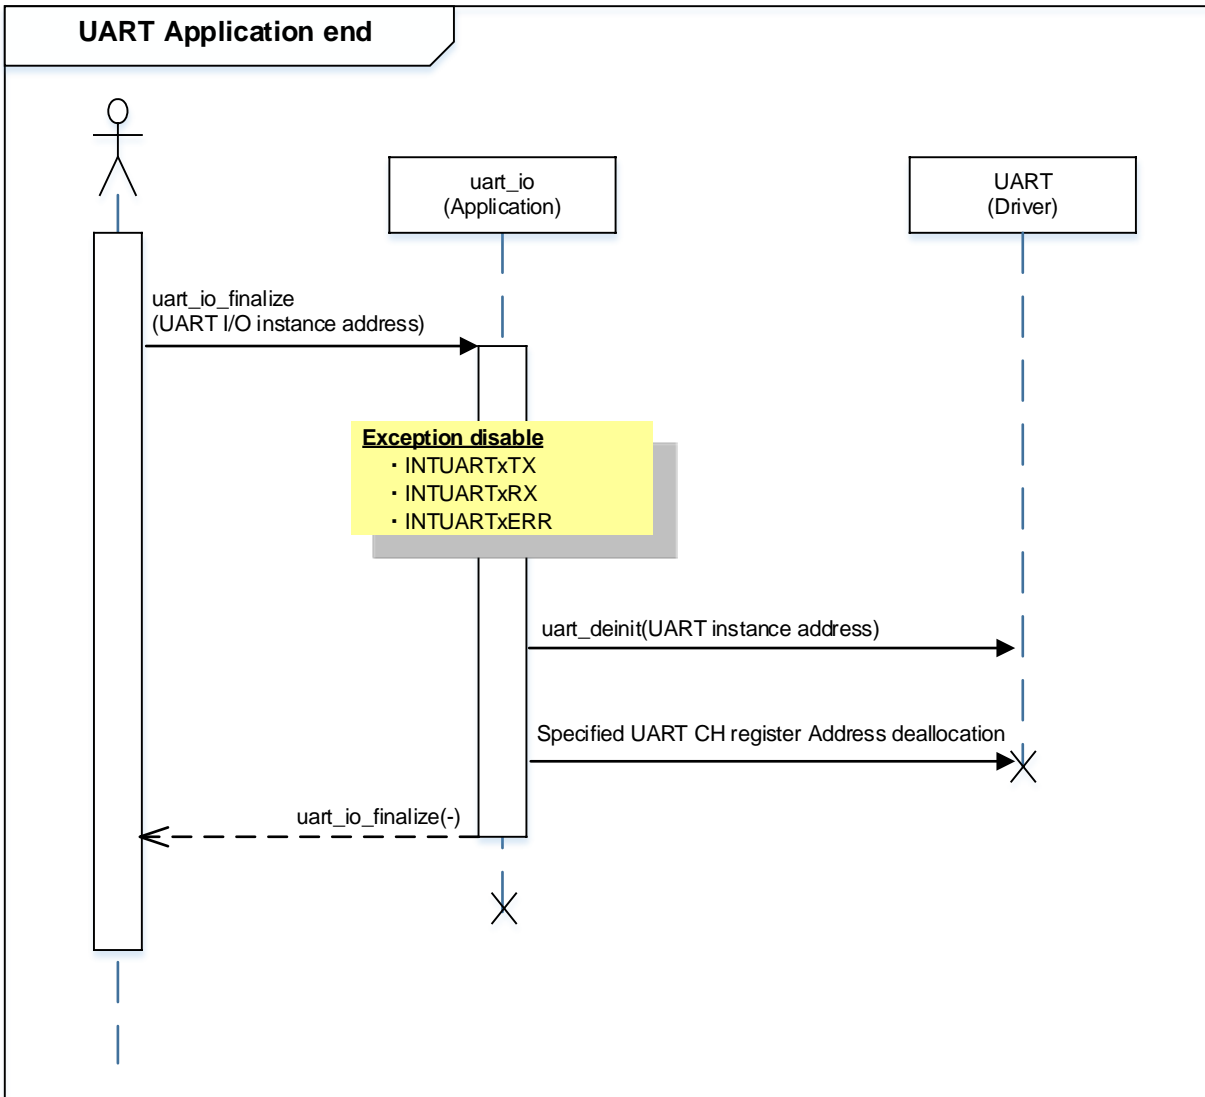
UART Application end

uart_io
(Application)

UART
(Driver)

uart_io_finalize
(UART I/O instance address)

Exception disable
・INTUARTxTX
・INTUARTxRX
・INTUARTxERR

uart_deinit(UART instance address)

Specified UART CH register Address deallocation

uart_io_finalize(-)